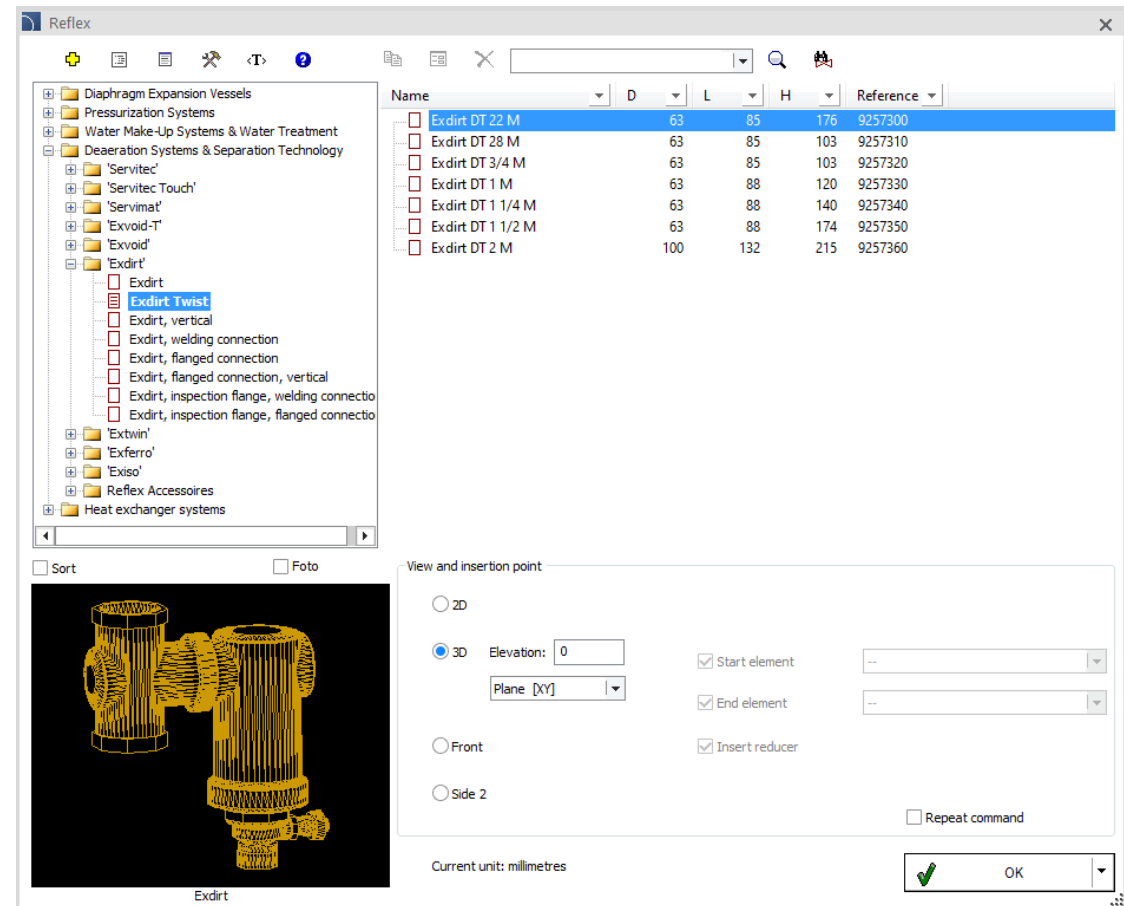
Reflex

‹T›

Diaphragm Expansion Vessels
Pressurization Systems
Water Make-Up Systems & Water Treatment
Deaeration Systems & Separation Technology
'Servitec'
'Servitec Touch'
'Servimat'
'Exvoid-T'
'Exvoid'
'Exdirt'
Exdirt
Exdirt Twist
Exdirt, vertical
Exdirt, welding connection
Exdirt, flanged connection
Exdirt, flanged connection, vertical
Exdirt, inspection flange, welding connectio
Exdirt, inspection flange, flanged connectio
'Extwin'
'Exferro'
'Exiso'
Reflex Accessoires
Heat exchanger systems

| Name | D | L | H | Reference |
|---|---|---|---|---|
| Exdirt DT 22 M | 63 | 85 | 176 | 9257300 |
| Exdirt DT 28 M | 63 | 85 | 103 | 9257310 |
| Exdirt DT 3/4 M | 63 | 85 | 103 | 9257320 |
| Exdirt DT 1 M | 63 | 88 | 120 | 9257330 |
| Exdirt DT 1 1/4 M | 63 | 88 | 140 | 9257340 |
| Exdirt DT 1 1/2 M | 63 | 88 | 174 | 9257350 |
| Exdirt DT 2 M | 100 | 132 | 215 | 9257360 |

Sort
Foto
Exdirt

View and insertion point
2D
3D Elevation: 0
Plane [XY]
Front
Side 2
Start element --
End element --
Insert reducer
Repeat command
Current unit: millimetres
OK